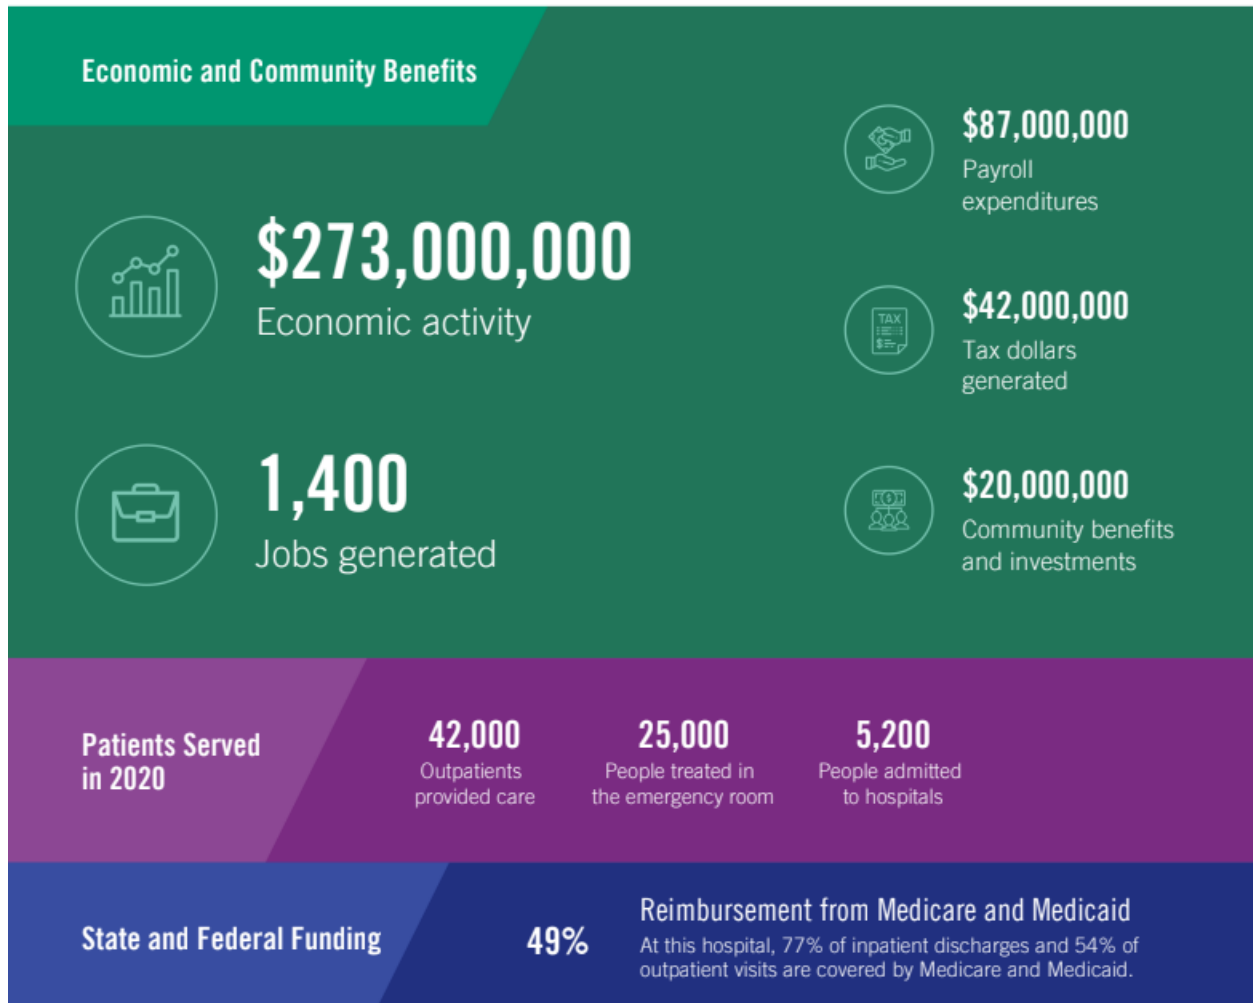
Economic and Community Benefits

$273,000,000
Economic activity

1,400
Jobs generated

$87,000,000
Payroll expenditures

TAX

$42,000,000
Tax dollars generated

$20,000,000
Community benefits and investments

Patients Served in 2020

42,000
Outpatients provided care

25,000
People treated in the emergency room

5,200
People admitted to hospitals

State and Federal Funding

49%

Reimbursement from Medicare and Medicaid
At this hospital, 77% of inpatient discharges and 54% of outpatient visits are covered by Medicare and Medicaid.